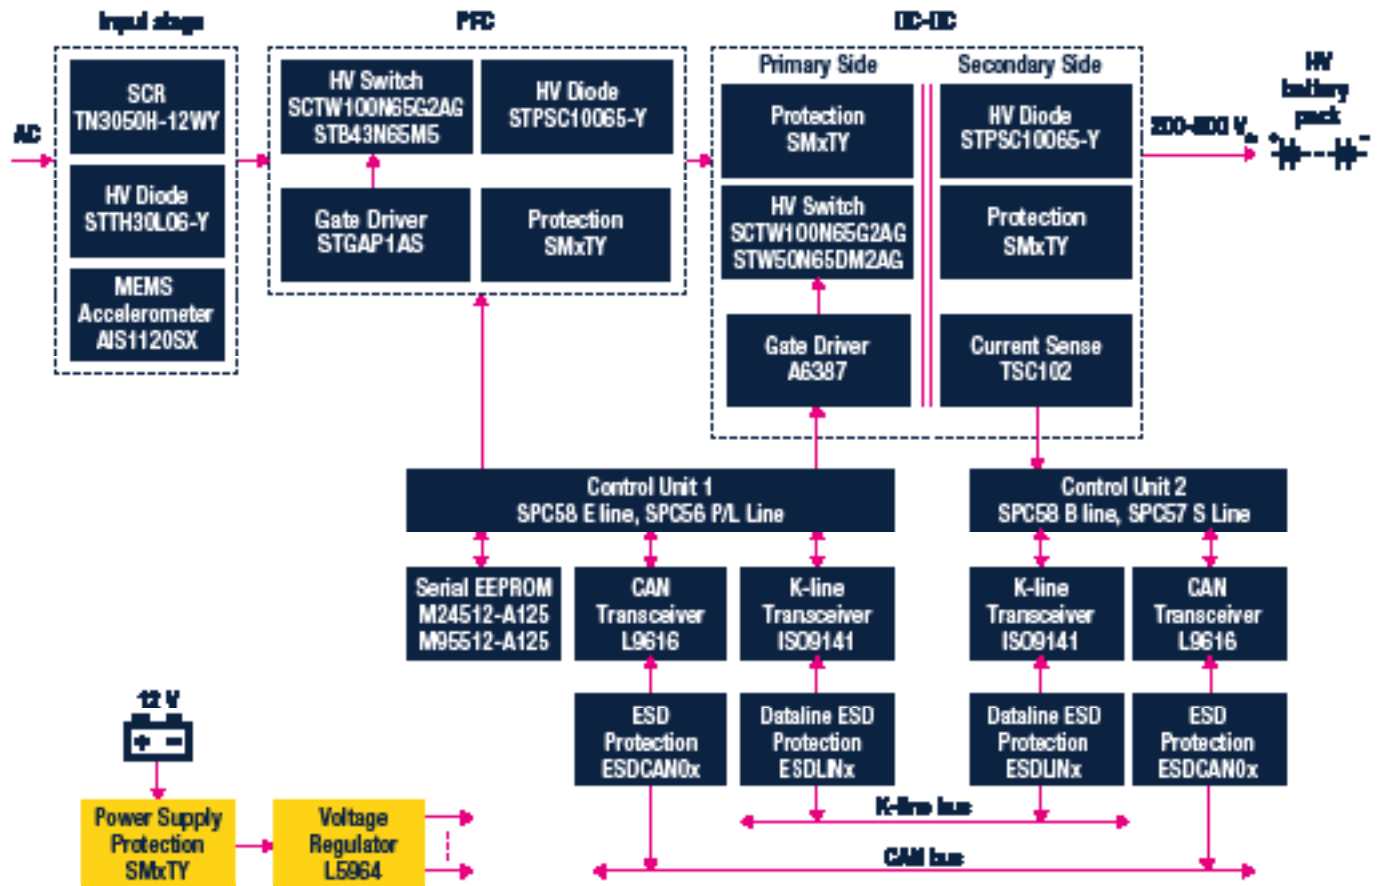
Input stage

SCR
TN3050H-12WY

HV Diode
STTH30L06-Y

MEMS
Accelerometer
AIS1120SX

AC

PFC

HV Switch
SCTW100N65G2AG
STB43N65M5

HV Diode
STPSC10065-Y

Gate Driver
STGAP1AS

Protection
SMxTY

DC-DC

Primary Side

Secondary Side

Protection
SMxTY

HV Switch
SCTW100N65G2AG
STW50N65DM2AG

Gate Driver
A6387

HV Diode
STPSC10065-Y

Protection
SMxTY

Current Sense
TSC102

200-800 V

HV
battery
pack

Control Unit 1
SPC58 E line, SPC56 P/L Line

Serial EEPROM
M24512-A125
M95512-A125

CAN
Transceiver
L9616

K-line
Transceiver
ISO9141

ESD
Protection
ESDCAN0x

Dataline ESD
Protection
ESDLINx

Control Unit 2
SPC58 B line, SPC57 S Line

K-line
Transceiver
ISO9141

CAN
Transceiver
L9616

Dataline ESD
Protection
ESDLINx

ESD
Protection
ESDCAN0x

K-line bus

CAN bus

12 V

Power Supply
Protection
SMxTY

Voltage
Regulator
L5964